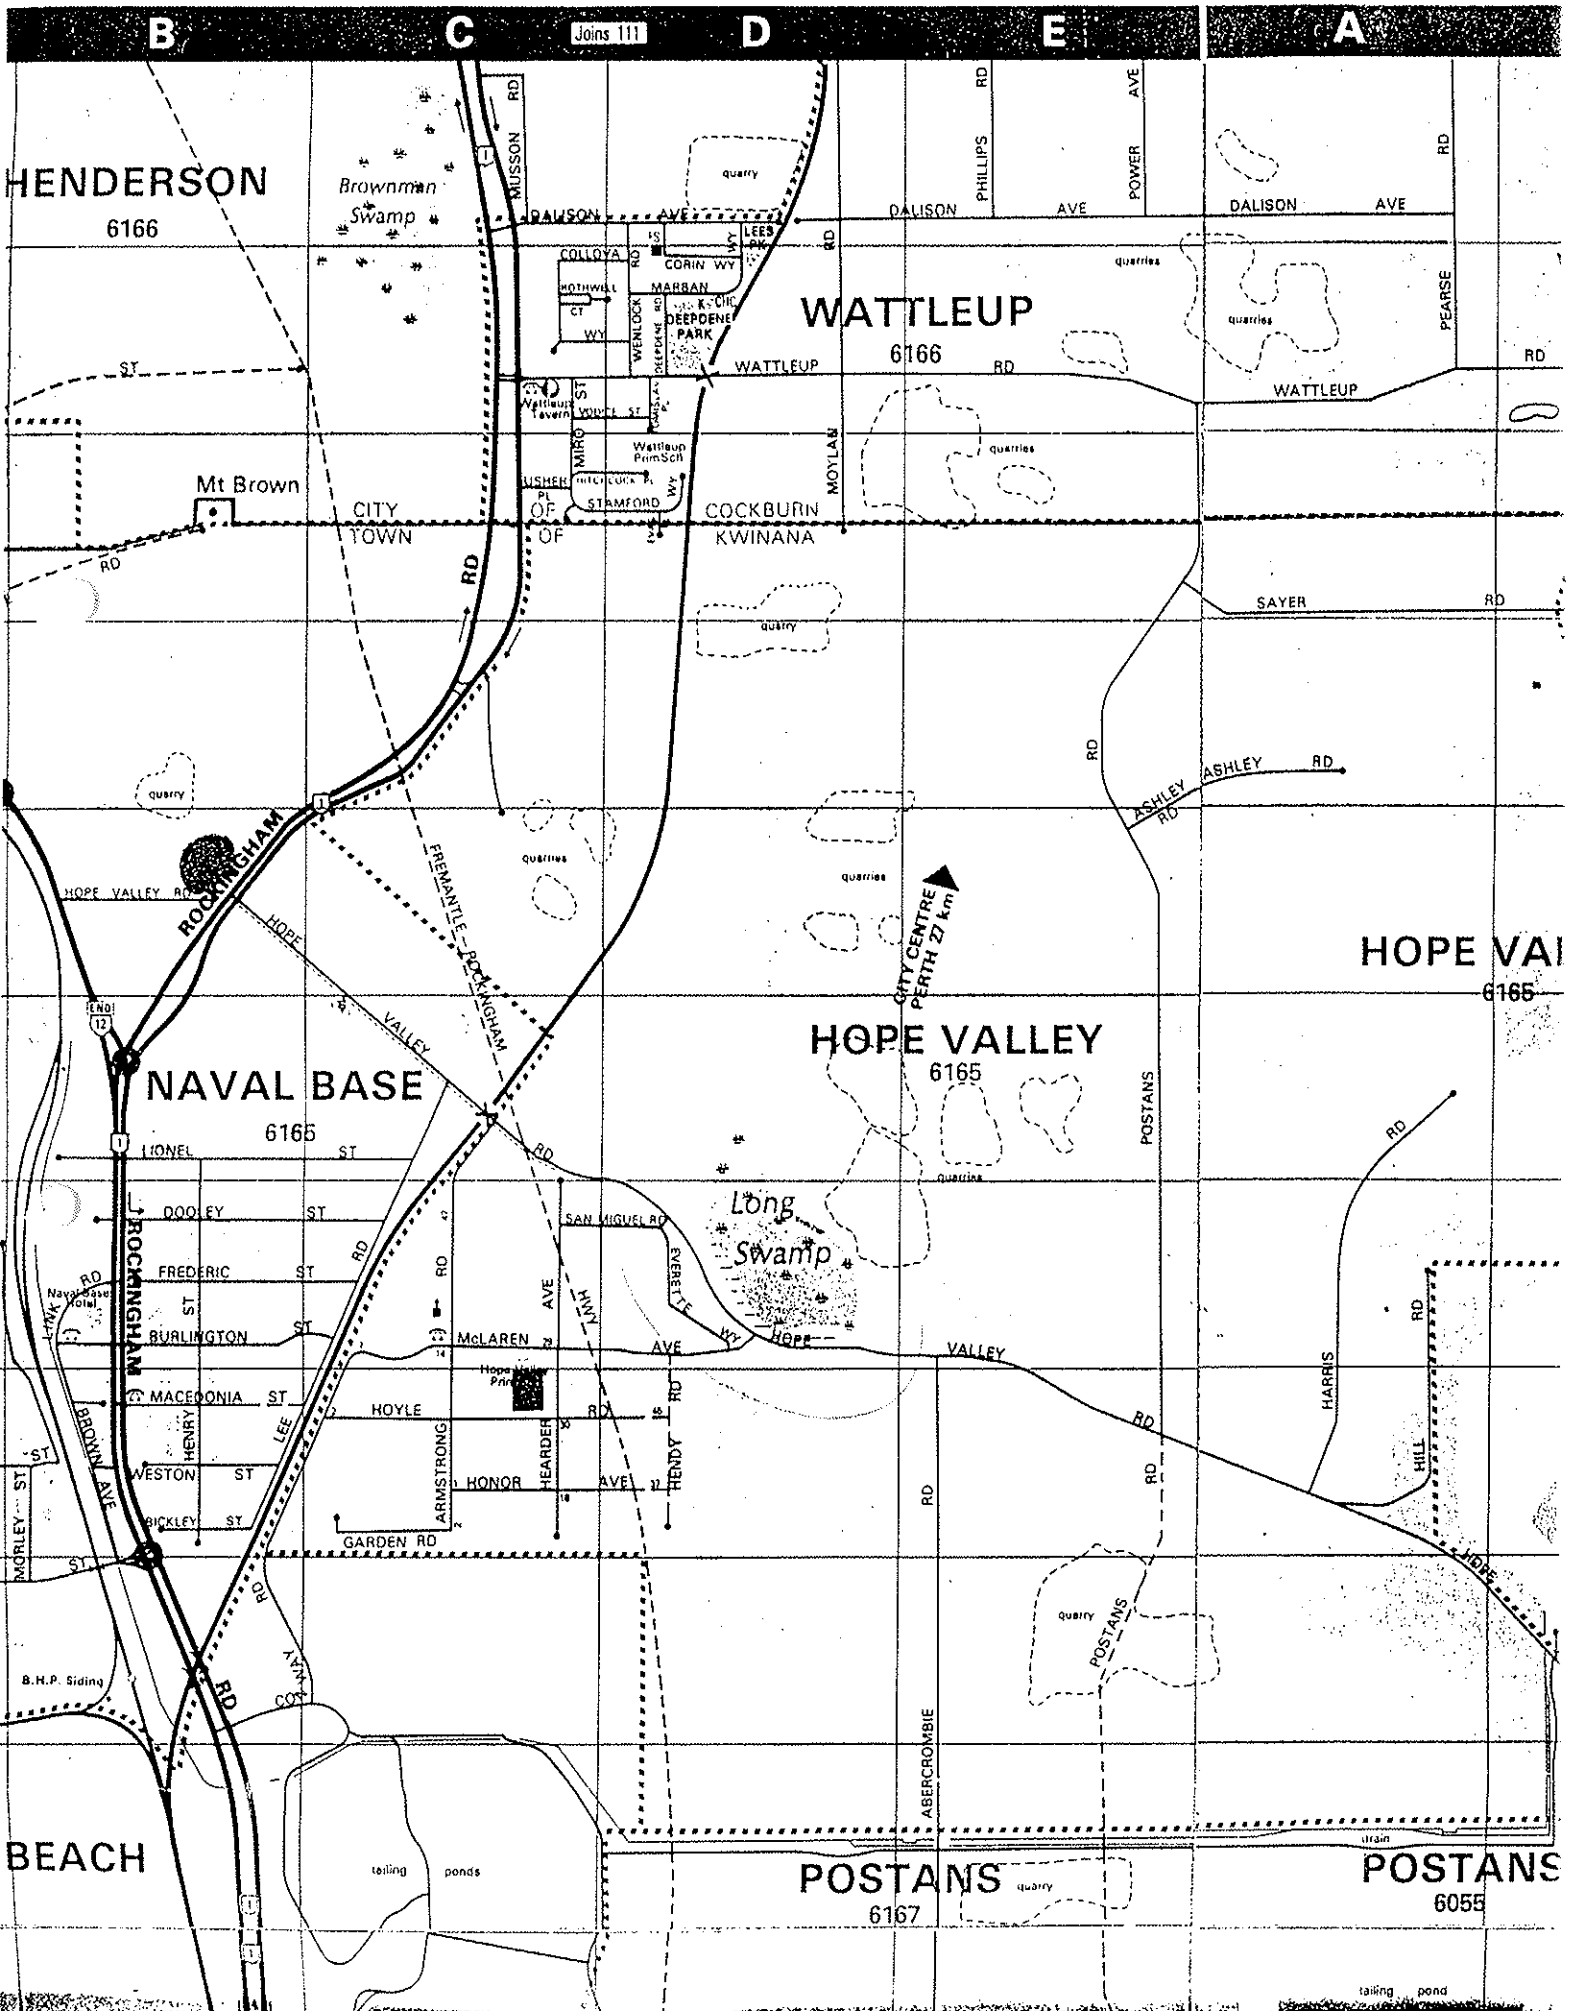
B C Joins 111 D E A

HENDERSON
6166

Brownman Swamp

RD MUSSON

quarry

DALISON AVE
DALISON AVE
DALISON AVE

PHILLIPS RD
POWER AVE
RD

COLLOYA RD
CORIN WY
LEES PK
HOTHWELL CT
MARBAN WY
WENLOCK ST
DEEPDENE PARK

WATTLEUP
6166

quarries
quarries
PEARSE

RD

WATTLEUP RD
WATTLEUP

ST

Wattleup Tavern
YOUTE ST
MIRO ST
Wattleup PrimSch

MOYLAN

quarries

Mt Brown
CITY OF COCKBURN
TOWN OF KWINANA
USHER PL
HITCHCOCK PL
STAMFORD WY

RD
RD

SAYER RD

quarry

RD

ASHLEY RD
ASHLEY RD

quarry

quarries
quarries

HOPE VALLEY RD
ROCKINGHAM

FREMANTLE - ROCKINGHAM

HOPE VALLEY
CITY CENTRE PERTH 27 km

HOPE VA
6165

HOPE VALLEY
6165

NAVAL BASE
6165

LIONEL ST
RD

POSTANS

RD

quarries

DOOLEY ST
SAN MIGUEL RD
Long Swamp

FREDERIC ST
RD
RD
AVE
HWY
EVERETTE WY

Naval Base Hotel
ST
BURLINGTON ST
McLAREN AVE
HOPE VALLEY

ROCKINGHAM

MACEDONIA ST
Hope Valley Prim
RD
HARRIS
RD

HOYLE RD
HENRY
LEE

ST
WESTON ST
ARMSTRONG
HEARDER
HENDY
RD
HILL

MORLEY ST
BROWN AVE
LINK RD
HONOR AVE
BICKLEY ST
GARDEN RD

ST
RD
RD

HOPE

quarry
POSTANS

B.H.P. Siding
RD
CONWAY

ABERCROMBIE

BEACH

tailing ponds

drain

POSTANS
6167
quarry

POSTANS
6055

tailing pond